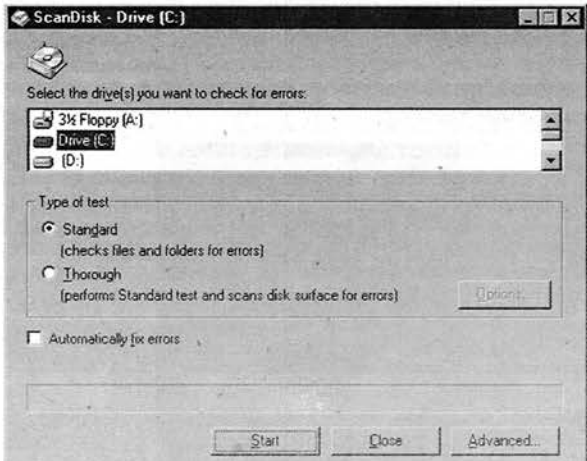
ScanDisk - Drive (C:)

Select the drive(s) you want to check for errors:

3½ Floppy (A:)
Drive (C:)
(D:)

Type of test

Standard
(checks files and folders for errors)

Thorough
(performs Standard test and scans disk surface for errors)

Options...

Automatically fix errors

Start

Close

Advanced...